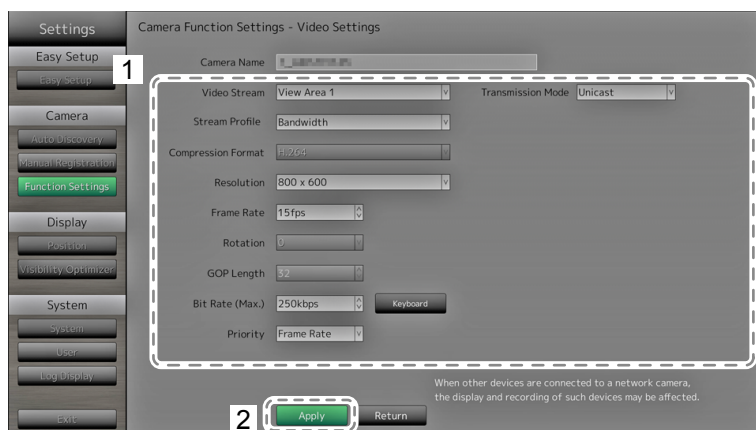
Settings

Easy Setup

Easy Setup

Camera

Auto Discovery

Manual Registration

Function Settings

Display

Position

Visibility Optimizer

System

System

User

Log Display

Exit

Camera Function Settings - Video Settings

Camera Name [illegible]

1

Video Stream View Area 1

Transmission Mode Unicast

Stream Profile Bandwidth

Compression Format H.264

Resolution 800 x 600

Frame Rate 15fps

Rotation 0

GOP Length 32

Bit Rate (Max.) 250kbps

Keyboard

Priority Frame Rate

When other devices are connected to a network camera, the display and recording of such devices may be affected.

2

Apply

Return